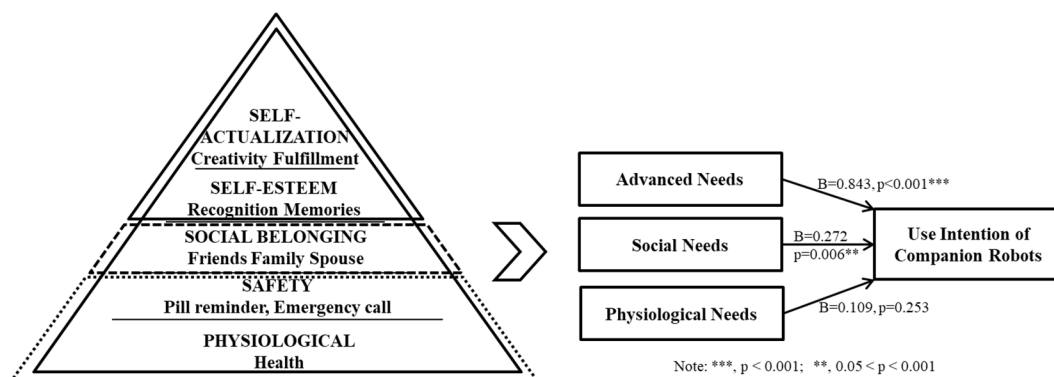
SELF-ACTUALIZATION
Creativity Fulfillment

SELF-ESTEEM
Recognition Memories

SOCIAL BELONGING
Friends Family Spouse

SAFETY
Pill reminder, Emergency call

PHYSIOLOGICAL
Health

Advanced Needs

B=0.843, p<0.001***

Social Needs

B=0.272
p=0.006**

Use Intention of Companion Robots

Physiological Needs

B=0.109, p=0.253

Note: ***, p < 0.001; **, 0.05 < p < 0.001